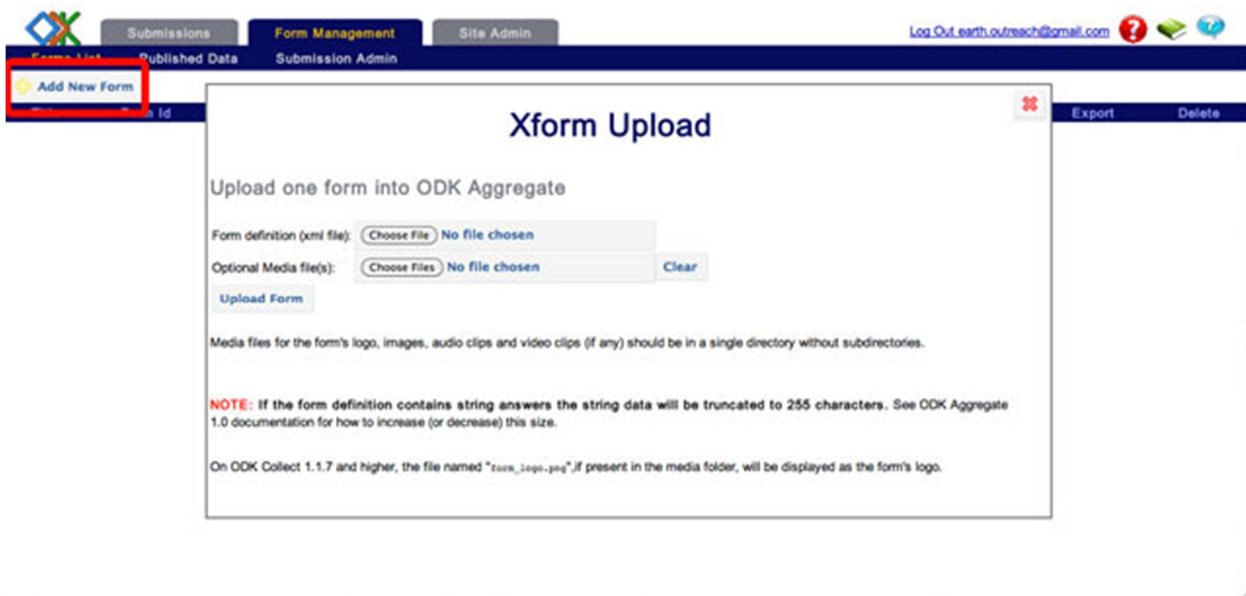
Submissions Form Management Site Admin

Log Out earth.outreach@gmail.com

Forms List Published Data Submission Admin

Add New Form

Title Form Id Export Delete

Xform Upload

Upload one form into ODK Aggregate

Form definition (xml file): Choose File No file chosen

Optional Media file(s): Choose Files No file chosen Clear

Upload Form

Media files for the form's logo, images, audio clips and video clips (if any) should be in a single directory without subdirectories.

NOTE: If the form definition contains string answers the string data will be truncated to 255 characters. See ODK Aggregate 1.0 documentation for how to increase (or decrease) this size.

On ODK Collect 1.1.7 and higher, the file named "form_logo.png",if present in the media folder, will be displayed as the form's logo.